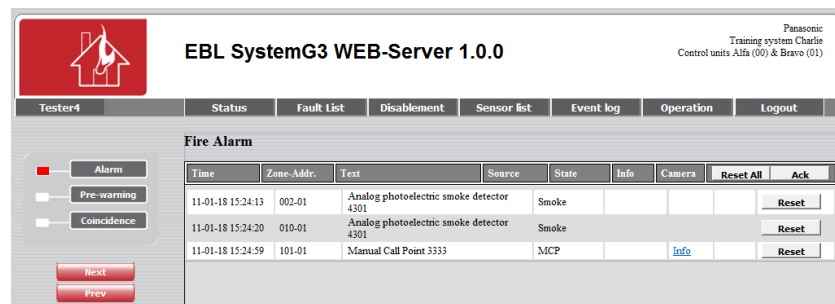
EBL SystemG3 WEB-Server 1.0.0

Panasonic
Training system Charlie
Control units Alfa (00) & Bravo (01)

Tester4

Status | Fault List | Disablement | Sensor list | Event log | Operation | Logout

Alarm
Pre-warning
Coincidence

Next
Prev

Fire Alarm

| Time | Zone-Addr. | Text | Source | State | Info | Camera | Reset All | Ack |
|---|---|---|---|---|---|---|---|---|
| 11-01-18 15:24:13 | 002-01 | Analog photoelectric smoke detector 4301 | Smoke | | | | Reset | |
| 11-01-18 15:24:20 | 010-01 | Analog photoelectric smoke detector 4301 | Smoke | | | | Reset | |
| 11-01-18 15:24:59 | 101-01 | Manual Call Point 3333 | MCP | | Info | | Reset | |